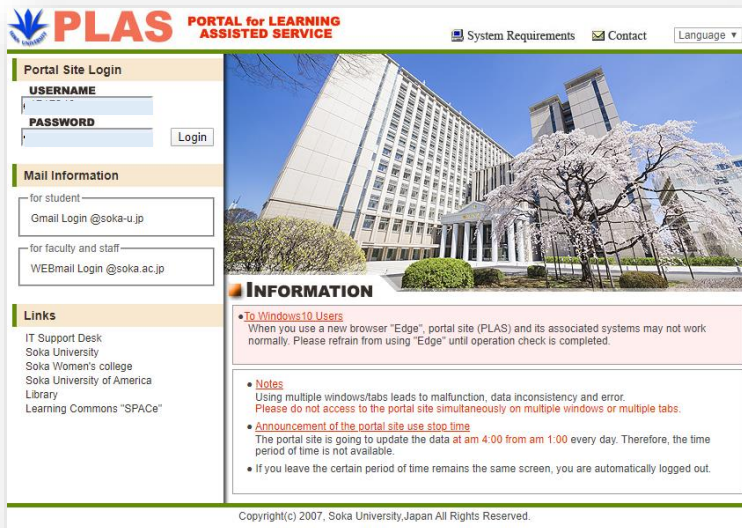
PLAS PORTAL for LEARNING ASSISTED SERVICE

System Requirements Contact Language ▼

Portal Site Login
USERNAME
PASSWORD
Login

Mail Information
for student
Gmail Login @soka-u.jp
for faculty and staff
WEBmail Login @soka.ac.jp

Links
IT Support Desk
Soka University
Soka Women's college
Soka University of America
Library
Learning Commons "SPACe"

INFORMATION

• To Windows10 Users
When you use a new browser "Edge", portal site (PLAS) and its associated systems may not work normally. Please refrain from using "Edge" until operation check is completed.

• Notes
Using multiple windows/tabs leads to malfunction, data inconsistency and error.
Please do not access to the portal site simultaneously on multiple windows or multiple tabs.

• Announcement of the portal site use stop time
The portal site is going to update the data at am 4:00 from am 1:00 every day. Therefore, the time period of time is not available.

• If you leave the certain period of time remains the same screen, you are automatically logged out.

Copyright(c) 2007, Soka University,Japan All Rights Reserved.